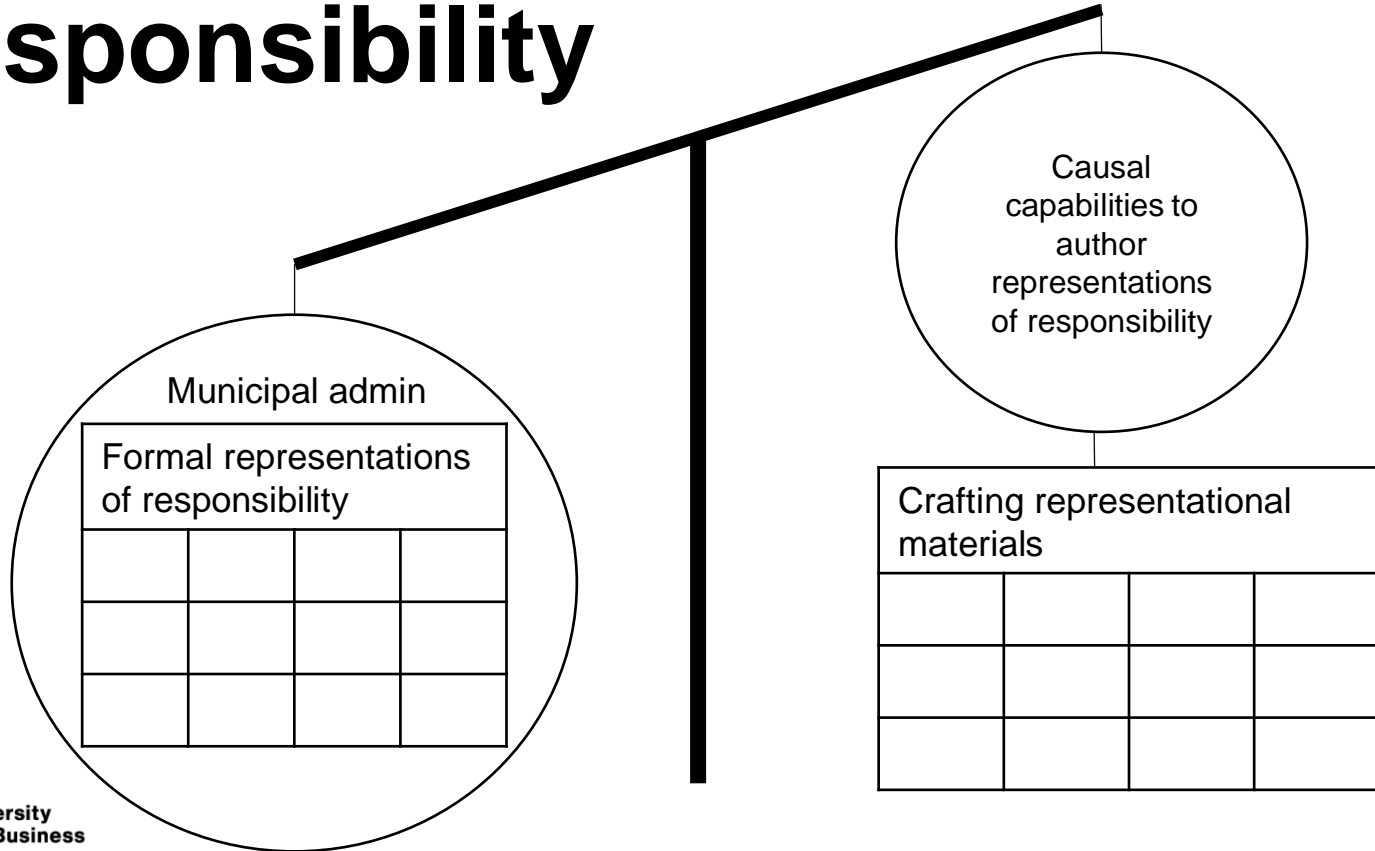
sponsibility

Causal capabilities to author representations of responsibility

Municipal admin

Formal representations of responsibility

| | | | |
|---|---|---|---|
| | | | |
| | | | |
| | | | |

Crafting representational materials

| | | | |
|---|---|---|---|
| | | | |
| | | | |
| | | | |

ersity
Business